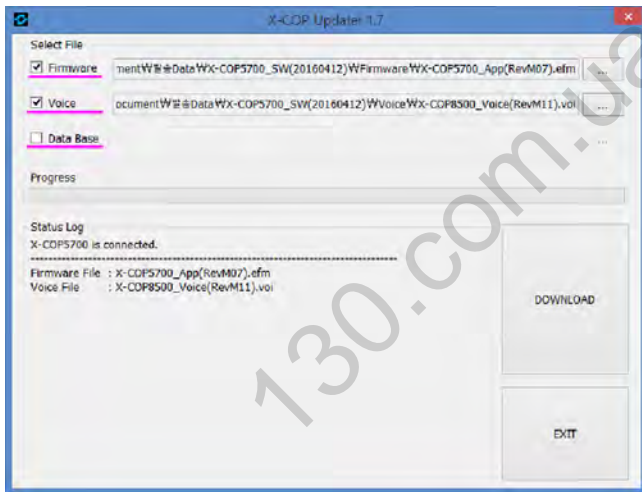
X-COP Updater 1.7

Select File

Firmware ment₩부속Data₩X-COP5700_SW(20160412)₩Firmware₩X-COP5700_App(RevM07).efm ...

Voice ocument₩부속Data₩X-COP5700_SW(20160412)₩Voice₩X-COP8500_Voice(RevM11).voi ...

Data Base ...

Progress

Status Log
X-COP5700 is connected.
--------------------------------------------------------------------------------
Firmware File : X-COP5700_App(RevM07).efm
Voice File : X-COP8500_Voice(RevM11).voi

DOWNLOAD

EXIT

130.com.ua